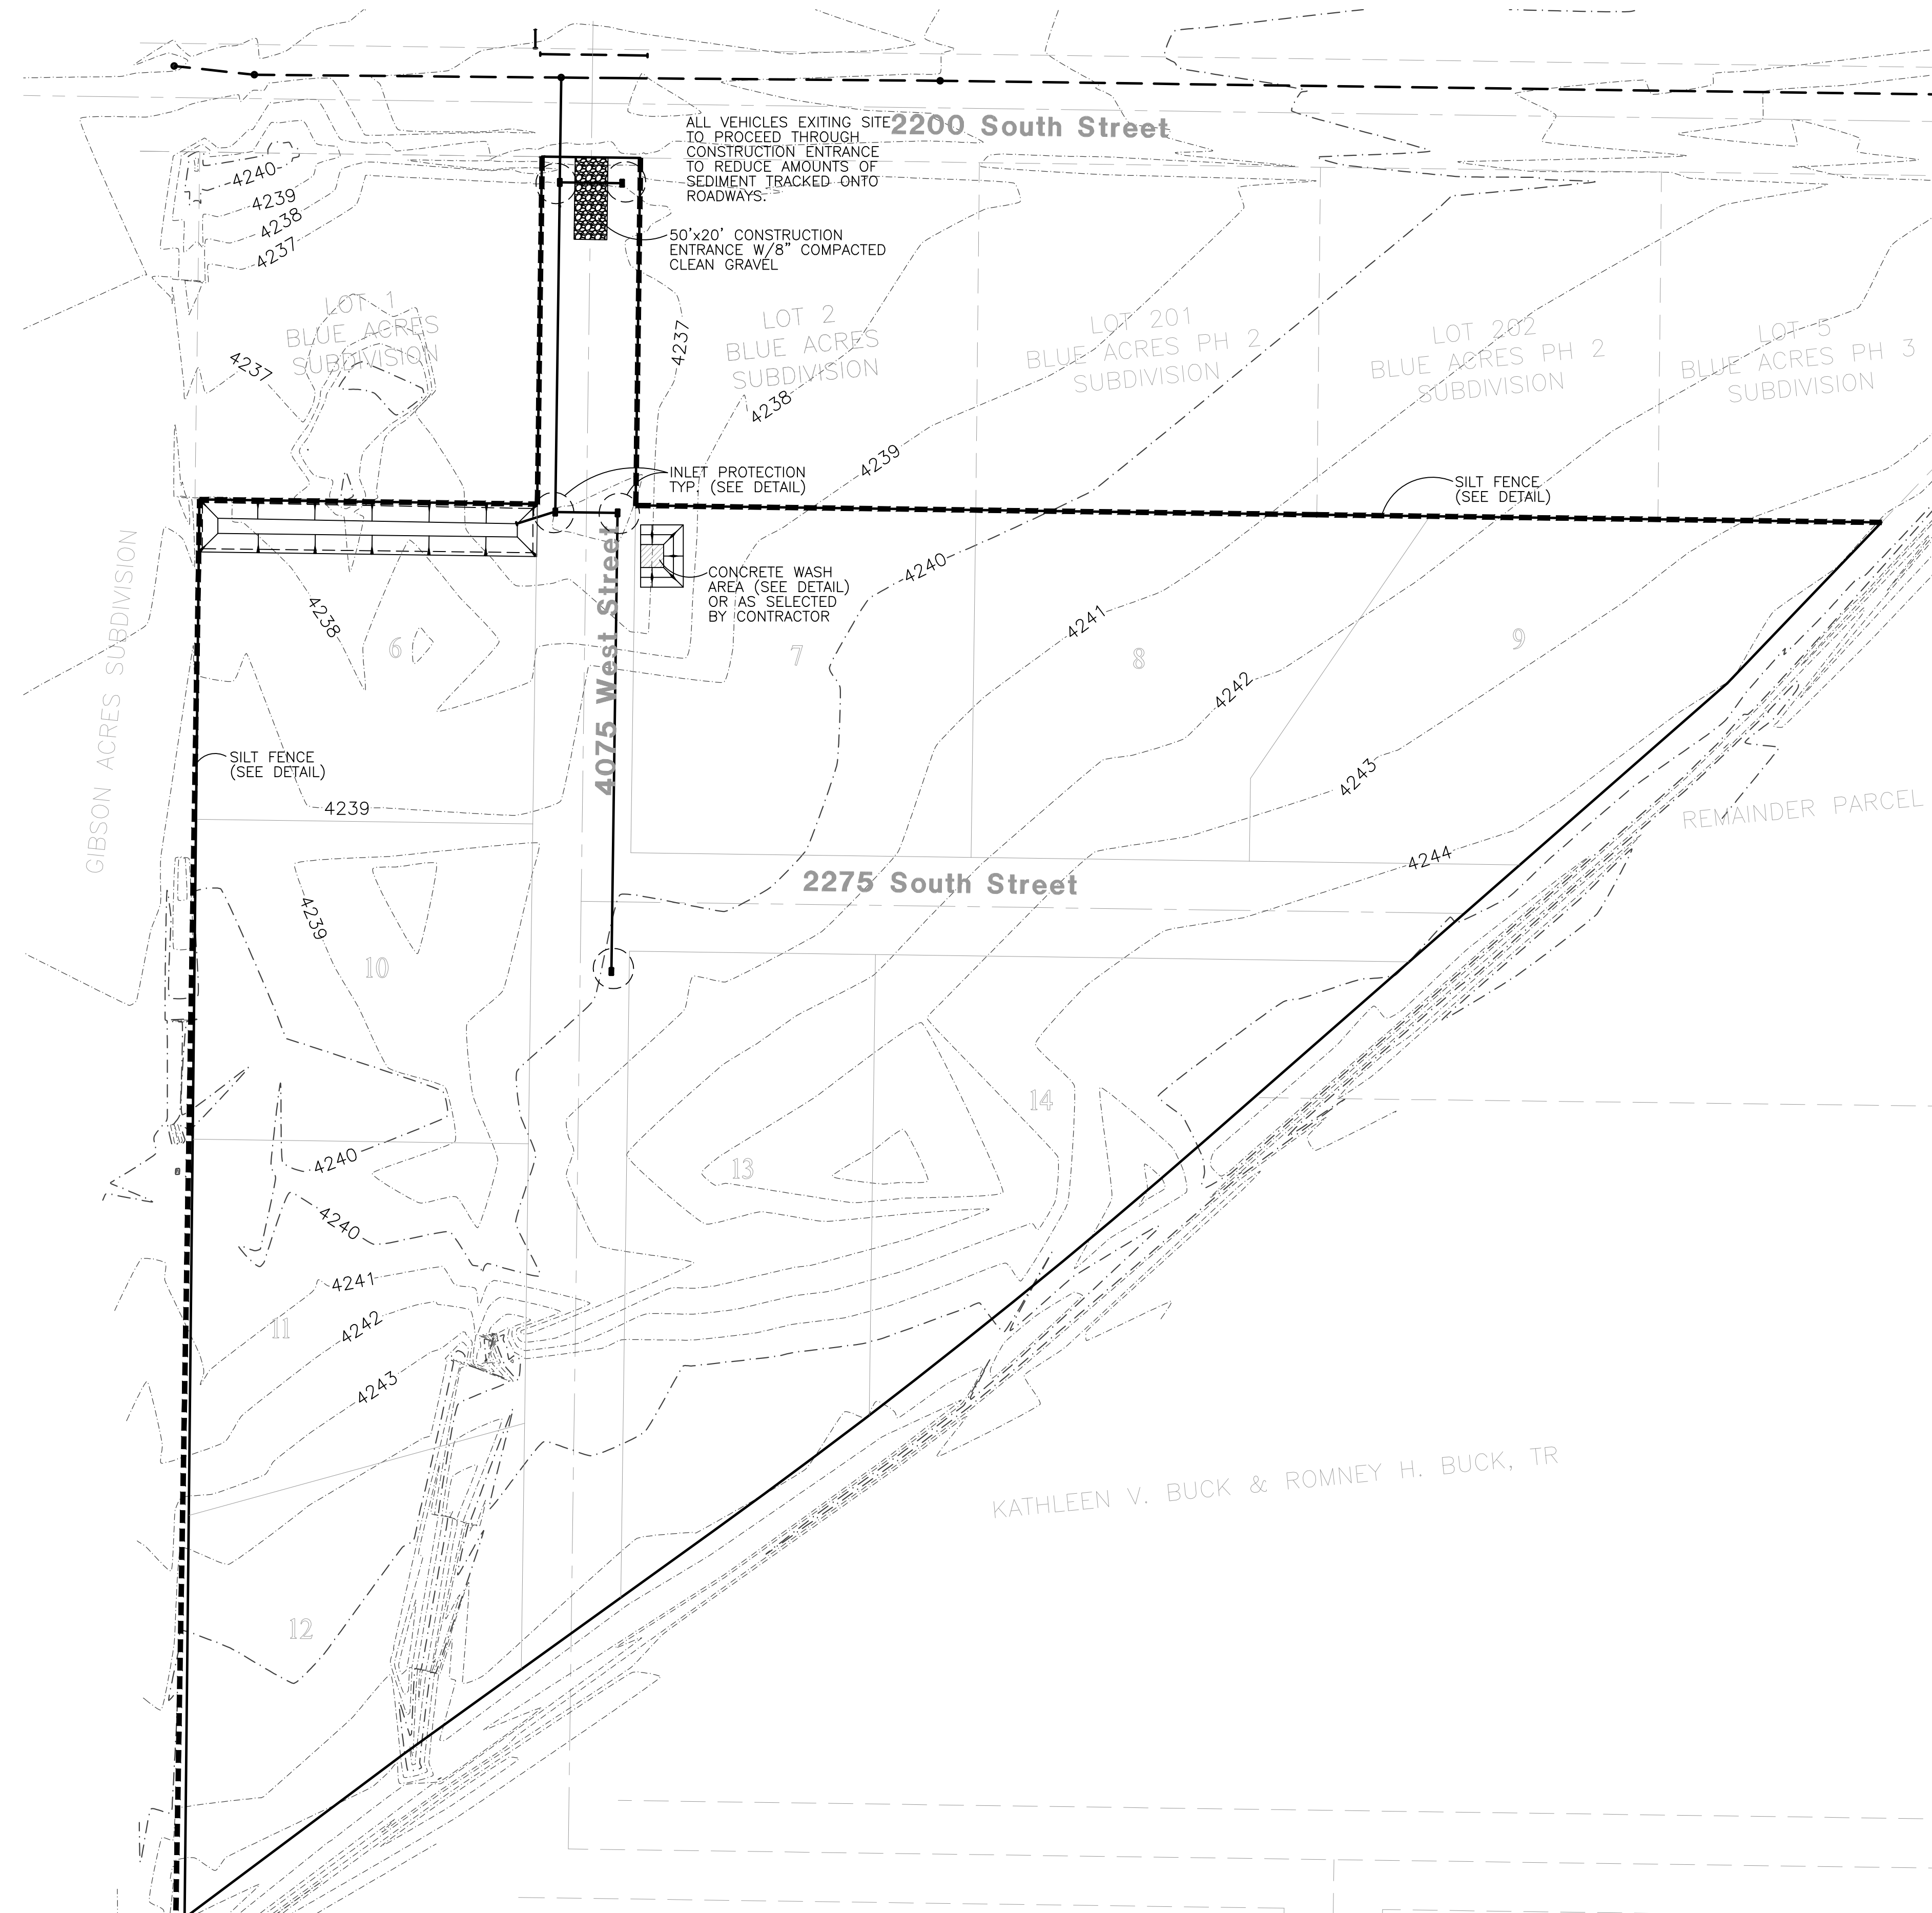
2200 South Street

ALL VEHICLES EXITING SITE TO PROCEED THROUGH CONSTRUCTION ENTRANCE TO REDUCE AMOUNTS OF SEDIMENT TRACKED ONTO ROADWAYS.

50'x20' CONSTRUCTION ENTRANCE W/8" COMPACTED CLEAN GRAVEL

4240
4239
4238
4237

LOT 1
BLUE ACRES
SUBDIVISION

4237

LOT 2
BLUE ACRES
SUBDIVISION

4237
4238

LOT 201
BLUE ACRES PH 2
SUBDIVISION

LOT 202
BLUE ACRES PH 2
SUBDIVISION

LOT 5
BLUE ACRES PH 3
SUBDIVISION

4239

INLET PROTECTION TYP. (SEE DETAIL)

SILT FENCE (SEE DETAIL)

CONCRETE WASH AREA (SEE DETAIL) OR AS SELECTED BY CONTRACTOR

4240

GIBSON ACRES SUBDIVISION

4238

6

4075 West Street

7

4241

8

9

4242

SILT FENCE (SEE DETAIL)

4243

REMAINDER PARCEL

4239

4244

2275 South Street

4239

10

14

4240

13

4240

4241

11

4242

4243

KATHLEEN V. BUCK & ROMNEY H. BUCK, TR

12